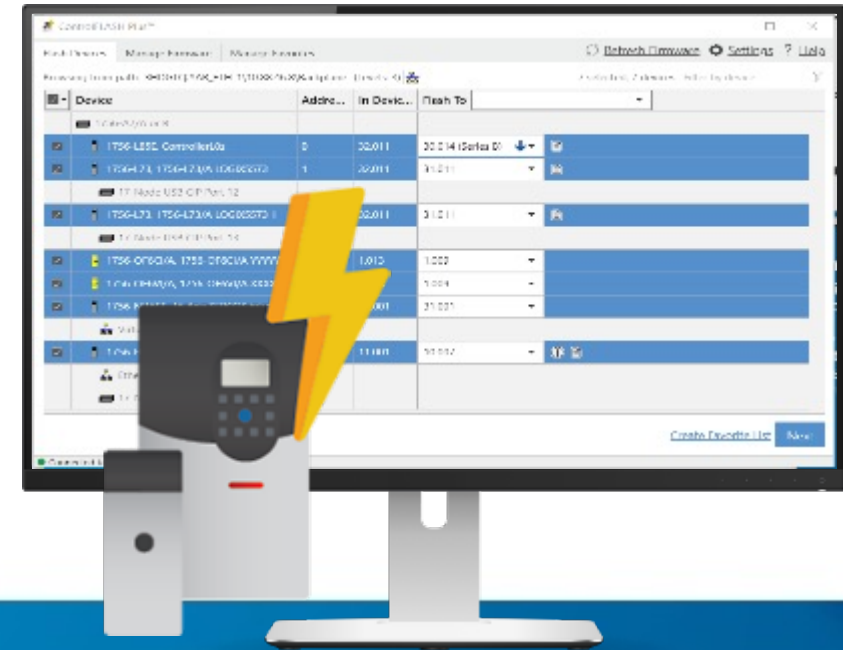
ControlFLASH Plus™

Flash Devices | Manage Firmware | Manage Favorites

Refresh Firmware | Settings | ? Help

Browsing from path: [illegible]

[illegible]

| Device | Addre... | In Devic... | Flash To |
|---|---|---|---|
| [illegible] | | | |
| 1756-L85E ControllerLogix | 0 | 32.011 | 33.014 (Series B) |
| 1756-L73, 1756-L73/A LOGIX5573 | 1 | 32.011 | 31.011 |
| 17 Node USB CIP Port 12 | | | |
| 1756-L73, 1756-L73/A LOGIX5573 | | 32.011 | 31.011 |
| 17 Node USB CIP Port 14 | | | |
| 1756-OF8CI/A, 1756-OF8CI/A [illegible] | | 1.013 | 1.002 |
| 1756-OF8I/A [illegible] | | | 1.004 |
| 1756-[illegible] | | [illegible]001 | 31.001 |
| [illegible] | | | |
| 1756-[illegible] | | 11.001 | 20.007 |
| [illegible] | | | |
| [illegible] | | | |

Create Favorite List | Next